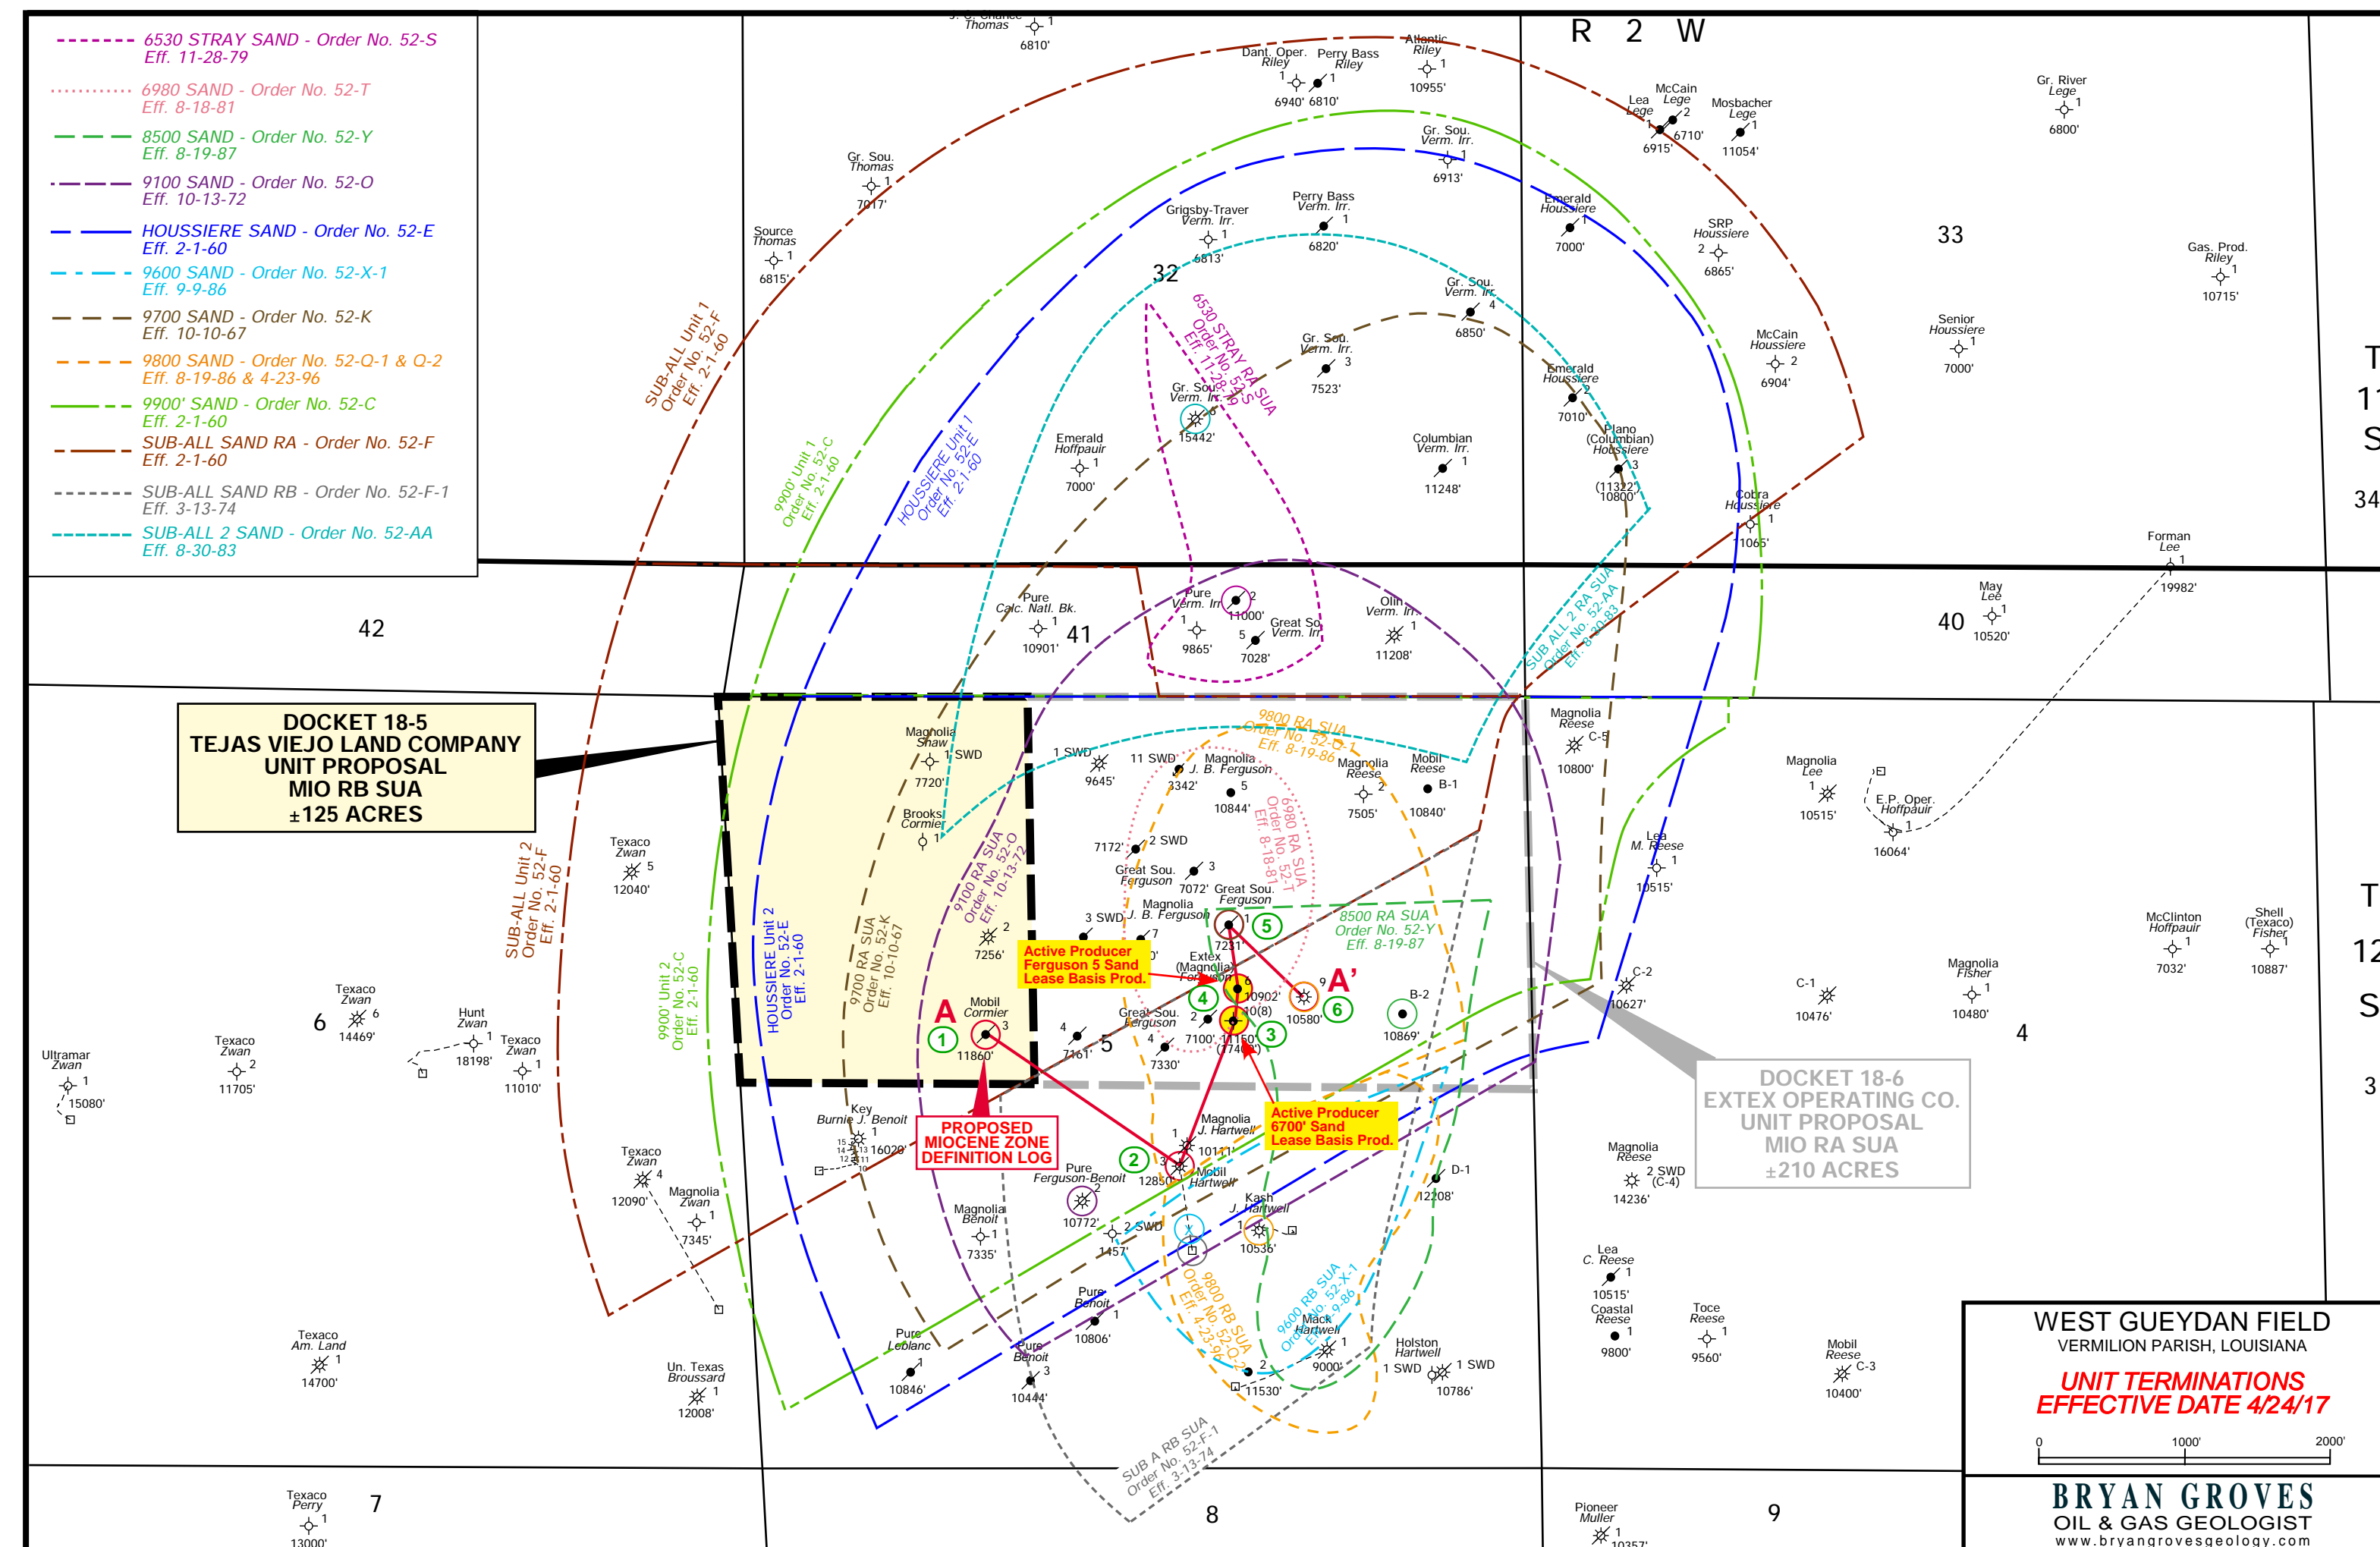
6530 STRAY SAND - Order No. 52-S
Eff. 11-28-79

6980 SAND - Order No. 52-T
Eff. 8-18-81

8500 SAND - Order No. 52-Y
Eff. 8-19-87

9100 SAND - Order No. 52-O
Eff. 10-13-72

HOUSSIERE SAND - Order No. 52-E
Eff. 2-1-60

9600 SAND - Order No. 52-X-1
Eff. 9-9-86

9700 SAND - Order No. 52-K
Eff. 10-10-67

9800 SAND - Order No. 52-Q-1 & Q-2
Eff. 8-19-86 & 4-23-96

9900' SAND - Order No. 52-C
Eff. 2-1-60

SUB-ALL SAND RA - Order No. 52-F
Eff. 2-1-60

SUB-ALL SAND RB - Order No. 52-F-1
Eff. 3-13-74

SUB-ALL 2 SAND - Order No. 52-AA
Eff. 8-30-83

R 2 W

T 11 S

T 12 S

DOCKET 18-5
TEJAS VIEJO LAND COMPANY
UNIT PROPOSAL
MIO RB SUA
±125 ACRES

DOCKET 18-6
EXTEX OPERATING CO.
UNIT PROPOSAL
MIO RA SUA
±210 ACRES

Active Producer
Ferguson 5 Sand
Lease Basis Prod.

Active Producer
6700' Sand
Lease Basis Prod.

PROPOSED
MIOCENE ZONE
DEFINITION LOG

A
A'

SUB-ALL Unit 1
Order No. 52-F
Eff. 2-1-60

SUB-ALL Unit 2
Order No. 52-F
Eff. 2-1-60

9900' Unit 1
Order No. 52-C
Eff. 2-1-60

9900' Unit 2
Order No. 52-C
Eff. 2-1-60

HOUSSIERE Unit 1
Order No. 52-E
Eff. 2-1-60

HOUSSIERE Unit 2
Order No. 52-E
Eff. 2-1-60

6530 STRAY RA SUA
Order No. 52-S
Eff. 11-28-79

9100 RA SUA
Order No. 52-O
Eff. 10-13-72

9700 RA SUA
Order No. 52-K
Eff. 10-10-67

9800 RA SUA
Order No. 52-Q-1
Eff. 8-19-86

6980 RA SUA
Order No. 52-T
Eff. 8-18-81

8500 RA SUA
Order No. 52-Y
Eff. 8-19-87

SUB ALL 2 RA SUA
Order No. 52-AA
Eff. 8-30-83

9800 RB SUA
Order No. 52-Q-2
Eff. 4-23-96

9600 RB SUA
Order No. 52-X-1
Eff. 9-9-86

SUB A RB SUA
Order No. 52-F-1
Eff. 3-13-74

32 33 34 42 41 40 6 5 4 3 7 8 9

WEST GUEYDAN FIELD
VERMILION PARISH, LOUISIANA
UNIT TERMINATIONS
EFFECTIVE DATE 4/24/17
0 1000' 2000'
BRYAN GROVES
OIL & GAS GEOLOGIST
www.bryangrovesgeology.com